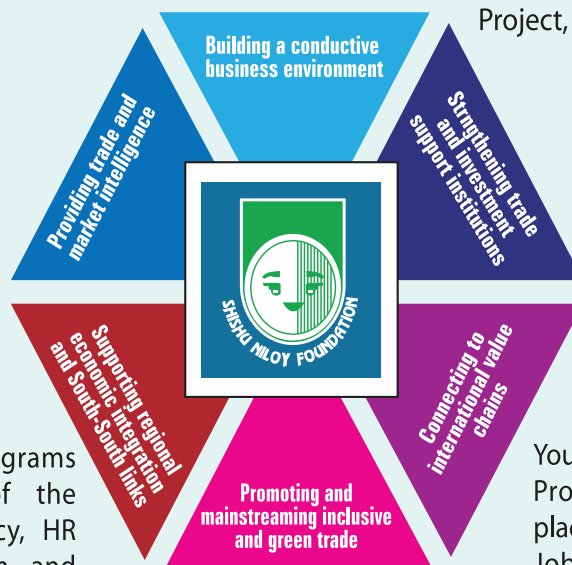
Project,

Building a conductive business environment

Strengthening trade and investment support institutions

Connecting to international value chains

Promoting and mainstreaming inclusive and green trade

Supporting regional economic integration and South-South links

Providing trade and market intelligence

SHISHU NILOY FOUNDATION

grams
f the
cy, HR
n and

You
Pro
plac
Joh